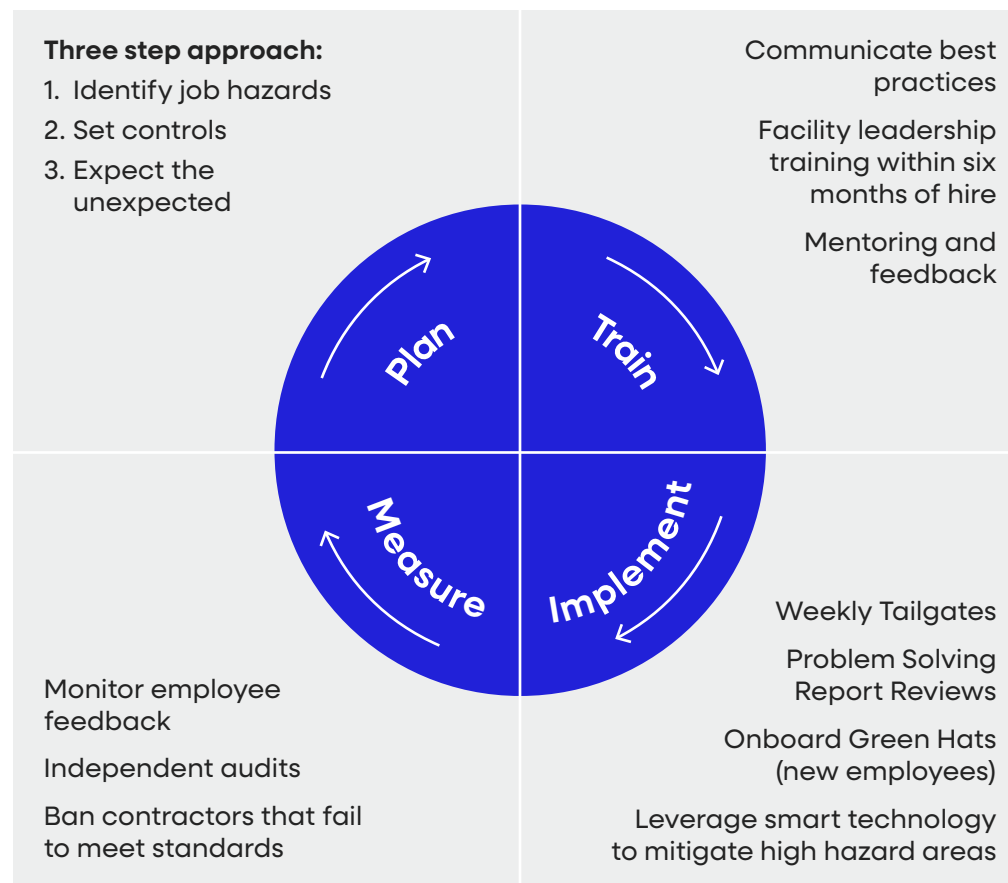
**Three step approach:**

1. Identify job hazards
2. Set controls
3. Expect the unexpected

Communicate best practices

Facility leadership training within six months of hire

Mentoring and feedback

Plan

Train

Measure

Implement

Weekly Tailgates

Problem Solving Report Reviews

Onboard Green Hats (new employees)

Leverage smart technology to mitigate high hazard areas

Monitor employee feedback

Independent audits

Ban contractors that fail to meet standards